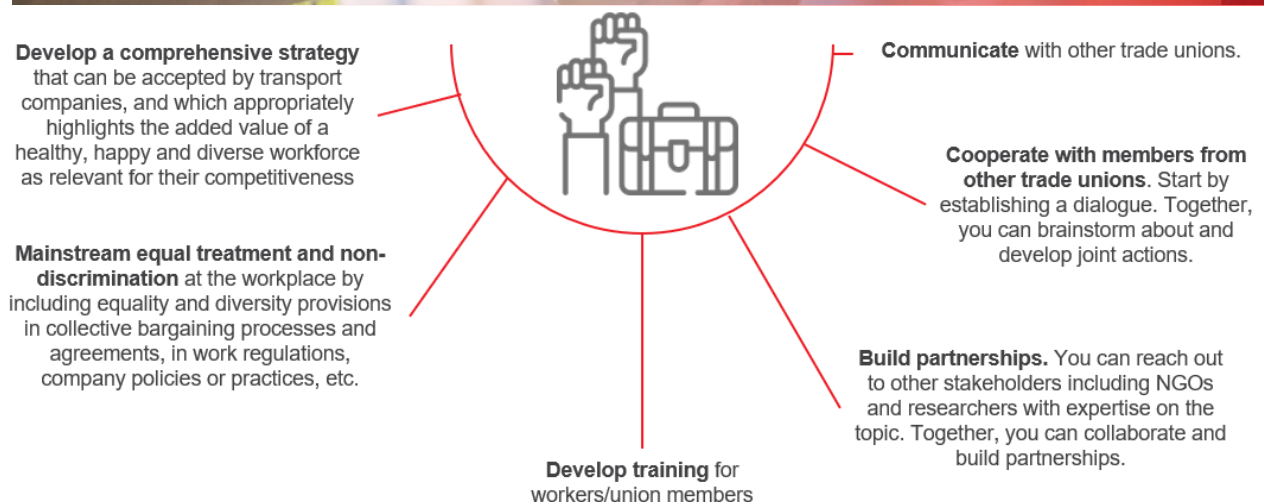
**Develop a comprehensive strategy** that can be accepted by transport companies, and which appropriately highlights the added value of a healthy, happy and diverse workforce as relevant for their competitiveness

**Mainstream equal treatment and non-discrimination** at the workplace by including equality and diversity provisions in collective bargaining processes and agreements, in work regulations, company policies or practices, etc.

**Develop training** for workers/union members

**Communicate** with other trade unions.

**Cooperate with members from other trade unions**. Start by establishing a dialogue. Together, you can brainstorm about and develop joint actions.

**Build partnerships.** You can reach out to other stakeholders including NGOs and researchers with expertise on the topic. Together, you can collaborate and build partnerships.